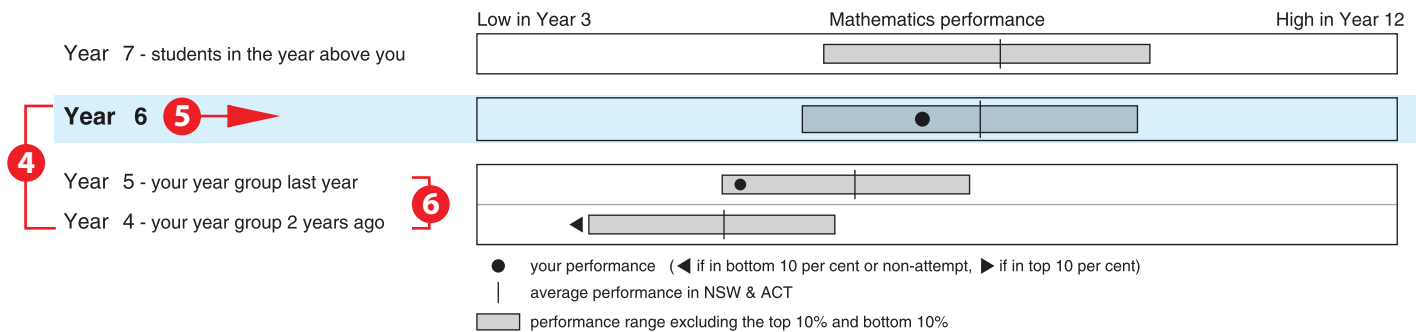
Low in Year 3

Mathematics performance

High in Year 12

Year 7 - students in the year above you

Year 6

5

4

Year 5 - your year group last year

6

Year 4 - your year group 2 years ago

your performance (◀ if in bottom 10 per cent or non-attempt, ▶ if in top 10 per cent)

average performance in NSW & ACT

performance range excluding the top 10% and bottom 10%